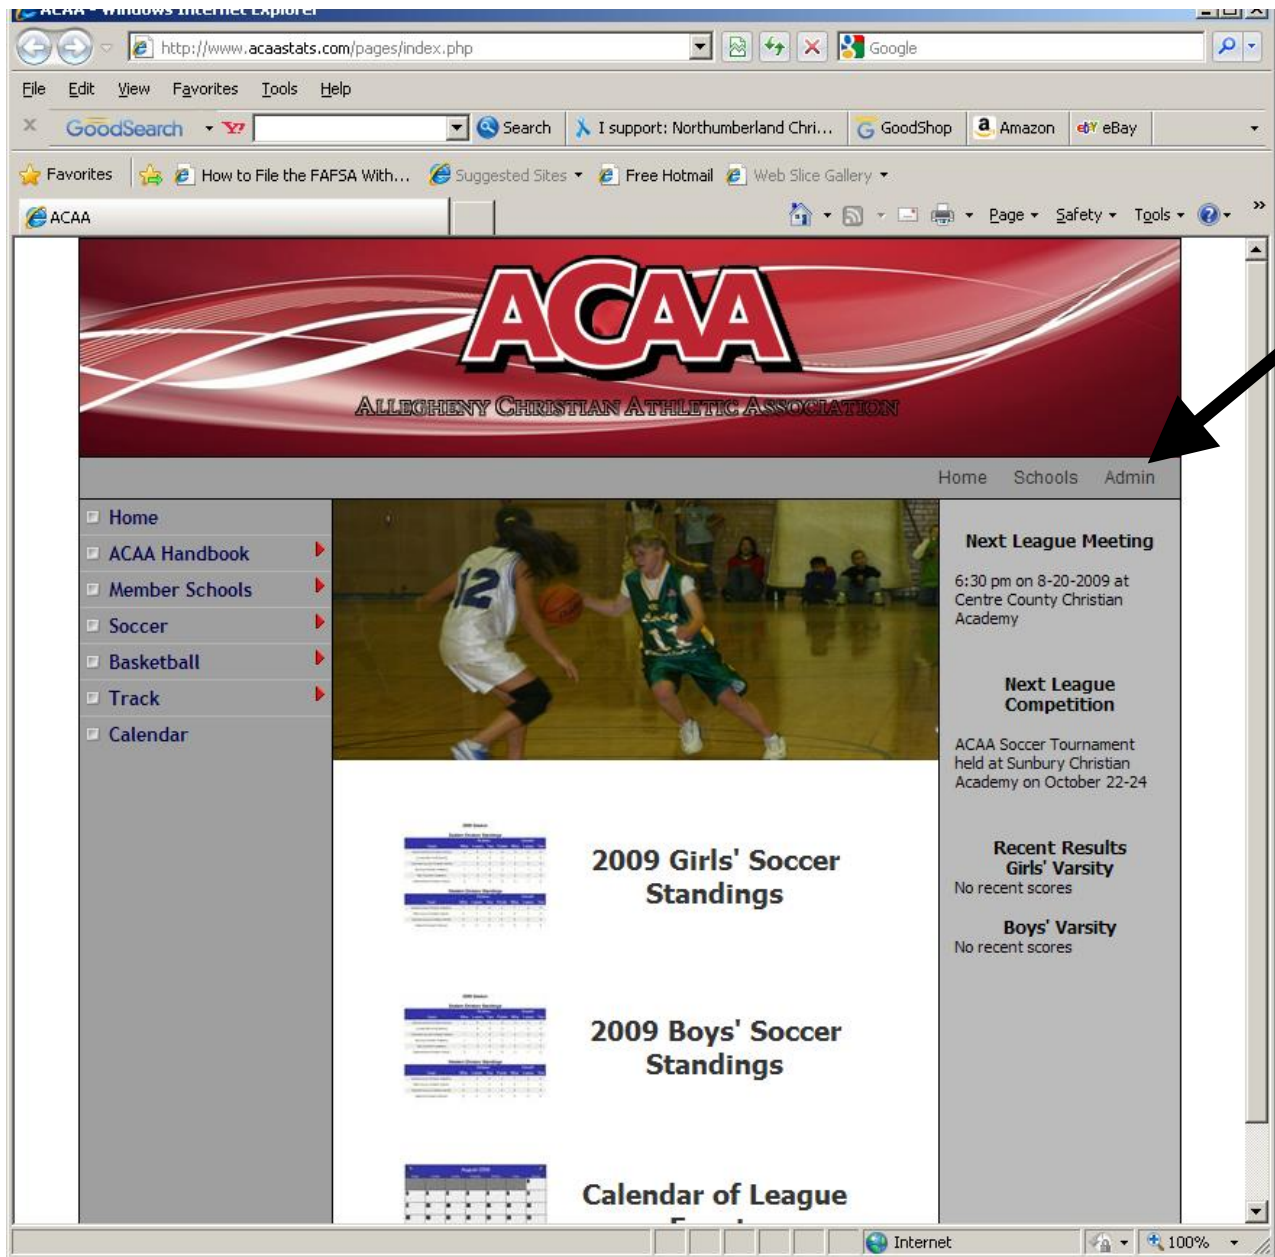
ACAA - Windows Internet Explorer

http://www.acaastats.com/pages/index.php

Google

File Edit View Favorites Tools Help

GoodSearch

Search I support: Northumberland Chri... GoodShop Amazon eBay

Favorites How to File the FAFSA With... Suggested Sites Free Hotmail Web Slice Gallery

ACAA

Page Safety Tools

ACAA

ALLEGHENY CHRISTIAN ATHLETIC ASSOCIATION

Home Schools Admin

Home
ACAA Handbook
Member Schools
Soccer
Basketball
Track
Calendar

Next League Meeting

6:30 pm on 8-20-2009 at Centre County Christian Academy

Next League Competition

ACAA Soccer Tournament held at Sunbury Christian Academy on October 22-24

Recent Results
Girls' Varsity
No recent scores

Boys' Varsity
No recent scores

2009 Girls' Soccer Standings

2009 Boys' Soccer Standings

Calendar of League

Internet 100%